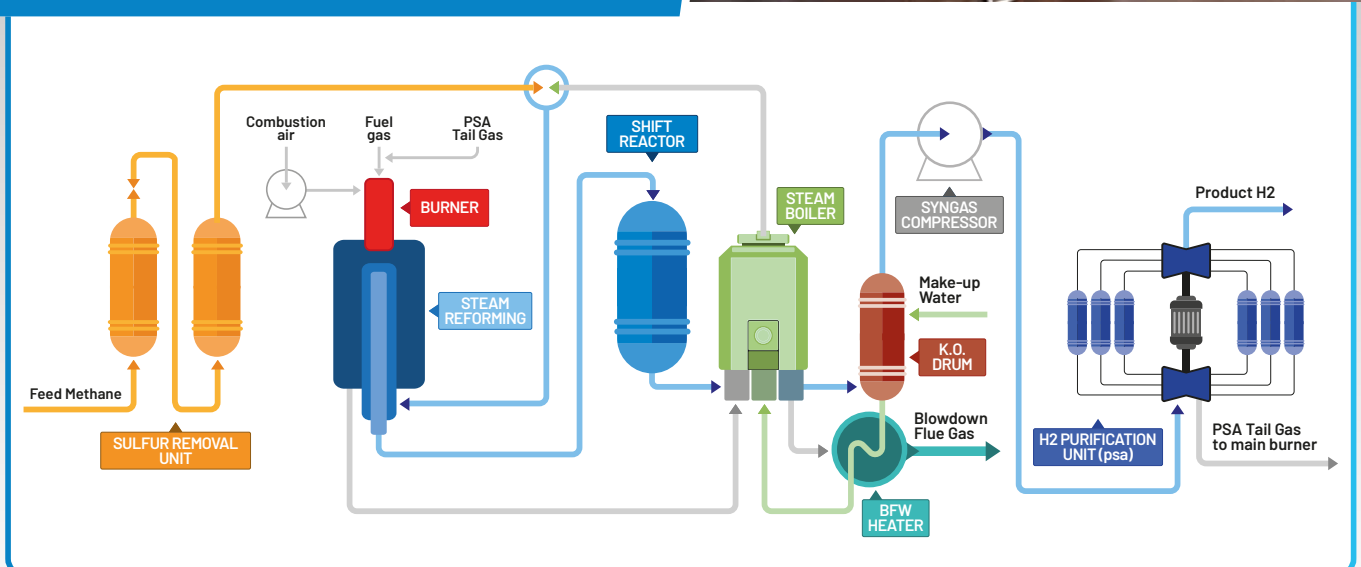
Combustion air

Fuel gas

PSA Tail Gas

BURNER

STEAM REFORMING

SHIFT REACTOR

STEAM BOILER

SYNGAS COMPRESSOR

Make-up Water

K.O. DRUM

Product H2

Feed Methane

SULFUR REMOVAL UNIT

Blowdown Flue Gas

BFW HEATER

H2 PURIFICATION UNIT (psa)

PSA Tail Gas to main burner